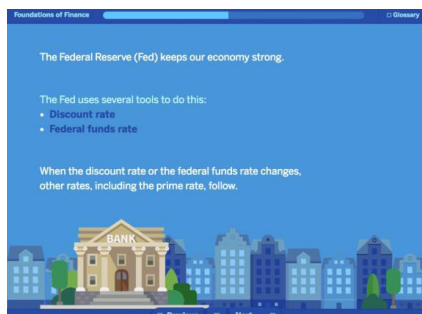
Foundations of Finance

Glossary

The Federal Reserve (Fed) keeps our economy strong.

The Fed uses several tools to do this:
• Discount rate
• Federal funds rate

When the discount rate or the federal funds rate changes, other rates, including the prime rate, follow.

BANK

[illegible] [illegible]